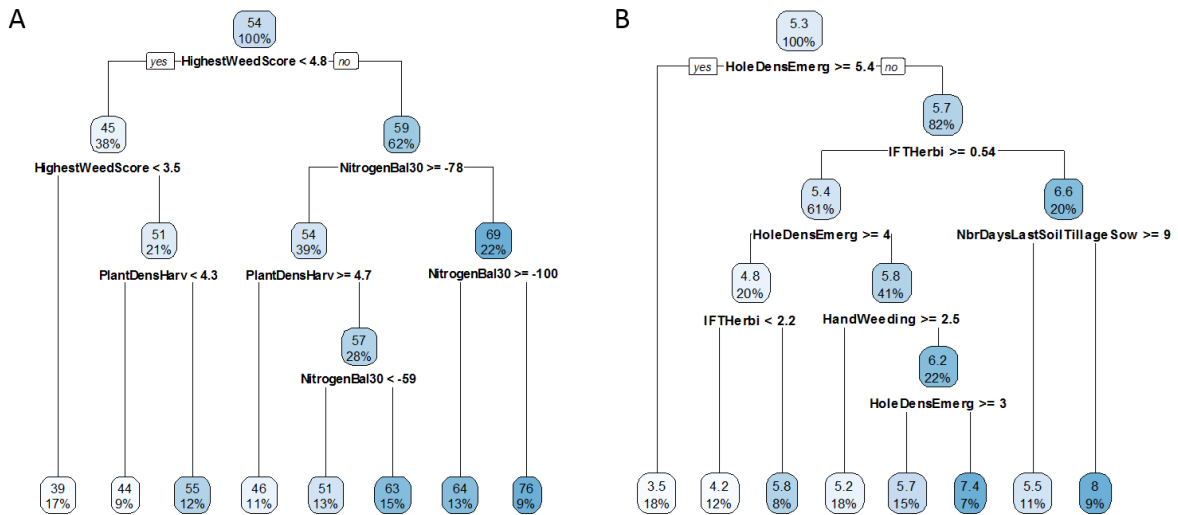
A

54
100%

yes HighestWeedScore < 4.8 no

45
38%

HighestWeedScore < 3.5

51
21%

PlantDensHarv < 4.3

59
62%

NitrogenBal30 >= -78

54
39%

PlantDensHarv >= 4.7

57
28%

NitrogenBal30 < -59

69
22%

NitrogenBal30 >= -100

39
17%

44
9%

55
12%

46
11%

51
13%

63
15%

64
13%

76
9%

B

5.3
100%

yes HoleDensEmerg >= 5.4 no

5.7
82%

IFTHerbi >= 0.54

5.4
61%

HoleDensEmerg >= 4

4.8
20%

IFTHerbi < 2.2

5.8
41%

HandWeeding >= 2.5

6.2
22%

HoleDensEmerg >= 3

6.6
20%

NbrDaysLastSoilTillageSow >= 9

3.5
18%

4.2
12%

5.8
8%

5.2
18%

5.7
15%

7.4
7%

5.5
11%

8
9%